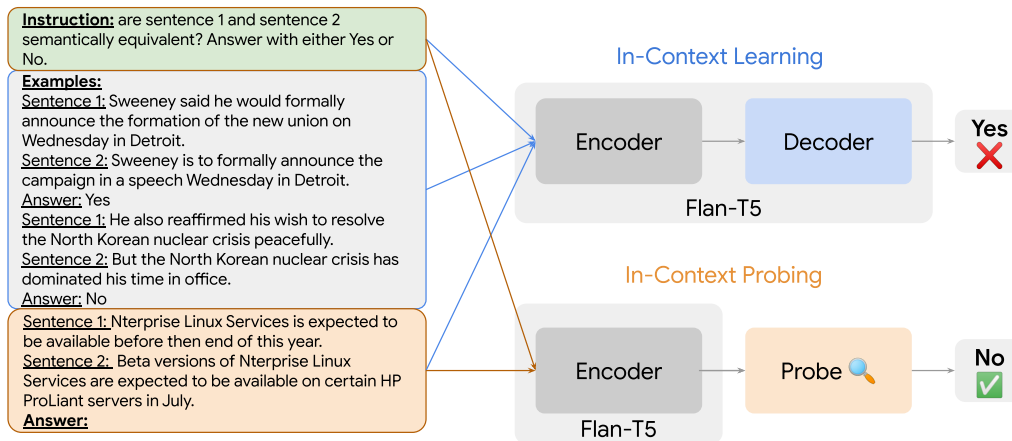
Instruction: are sentence 1 and sentence 2 semantically equivalent? Answer with either Yes or No.

Examples:
Sentence 1: Sweeney said he would formally announce the formation of the new union on Wednesday in Detroit.
Sentence 2: Sweeney is to formally announce the campaign in a speech Wednesday in Detroit.
Answer: Yes
Sentence 1: He also reaffirmed his wish to resolve the North Korean nuclear crisis peacefully.
Sentence 2: But the North Korean nuclear crisis has dominated his time in office.
Answer: No

Sentence 1: Nterprise Linux Services is expected to be available before then end of this year.
Sentence 2: Beta versions of Nterprise Linux Services are expected to be available on certain HP ProLiant servers in July.
Answer:

In-Context Learning

Encoder

Decoder

Flan-T5

Yes

In-Context Probing

Encoder

Probe

Flan-T5

No